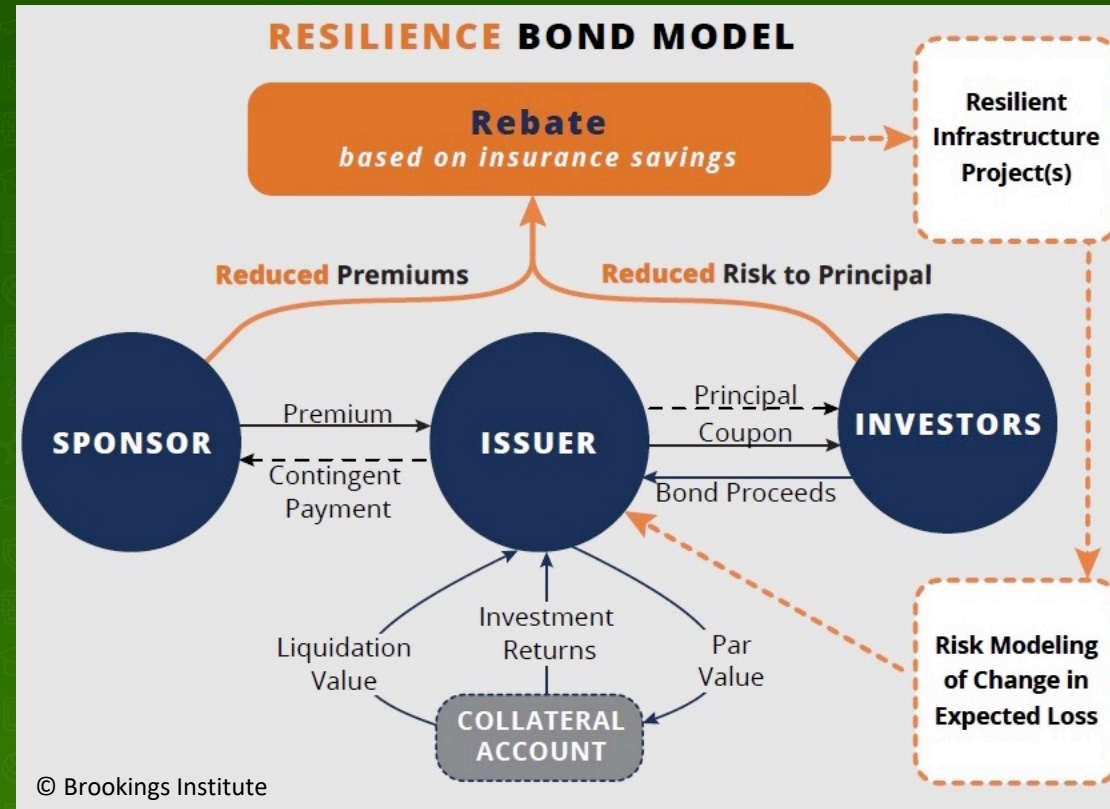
RESILIENCE BOND MODEL

Rebate
based on insurance savings

Resilient Infrastructure Project(s)

Reduced Premiums

Reduced Risk to Principal

SPONSOR

Premium

Contingent Payment

ISSUER

Principal

Coupon

Bond Proceeds

INVESTORS

Liquidation Value

Investment Returns

Par Value

COLLATERAL ACCOUNT

Risk Modeling of Change in Expected Loss

© Brookings Institute